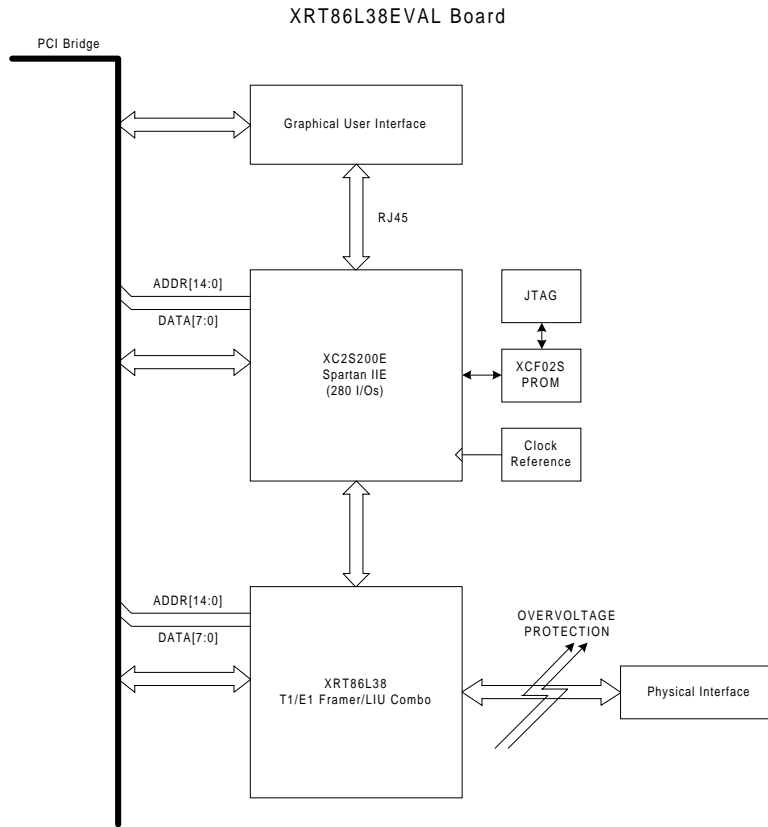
XRT86L38EVAL Board

PCI Bridge

Graphical User Interface

RJ45

ADDR[14:0]

DATA[7:0]

XC2S200E
Spartan IIE
(280 I/Os)

JTAG

XCF02S
PROM

Clock
Reference

ADDR[14:0]

DATA[7:0]

XRT86L38
T1/E1 Framer/LIU Combo

OVERVOLTAGE
PROTECTION

Physical Interface